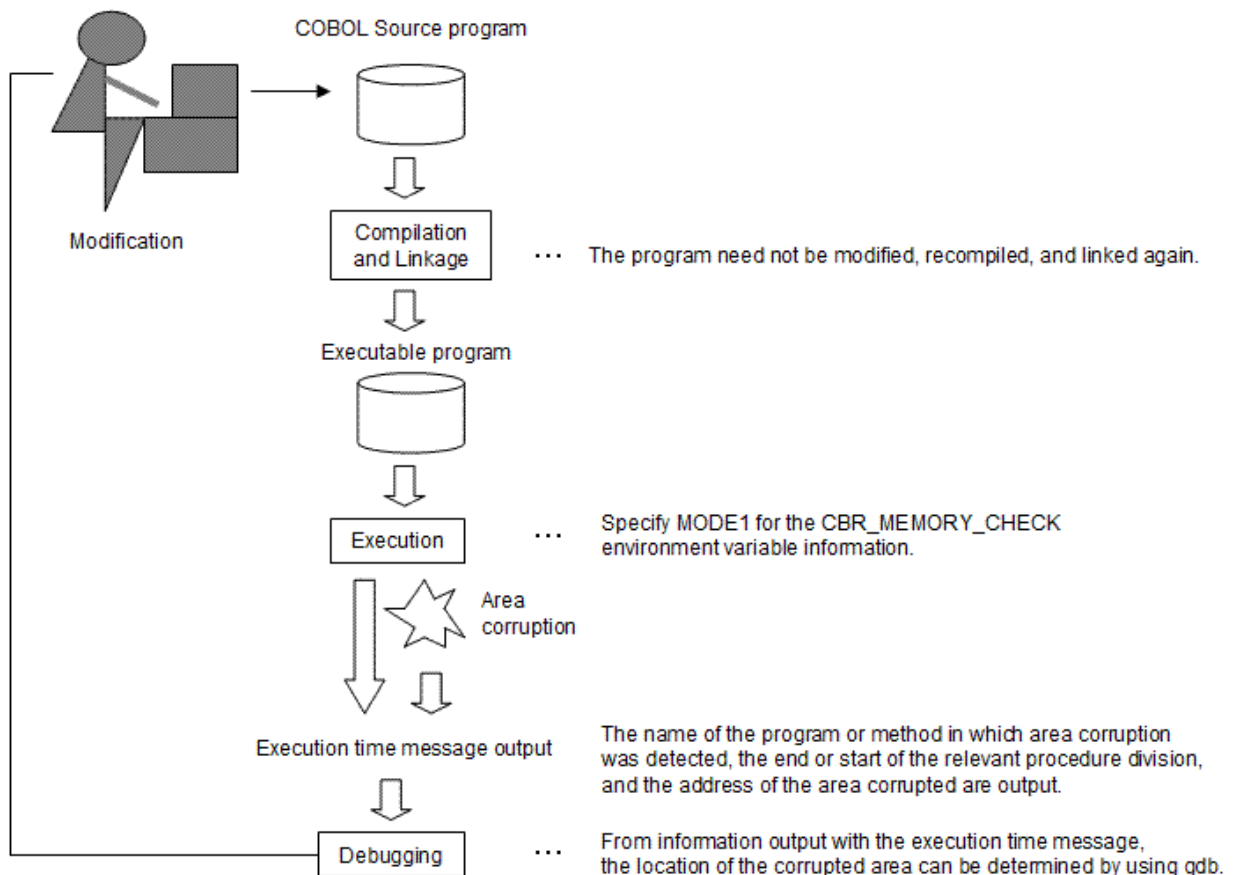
COBOL Source program

Modification

Compilation and Linkage

...

The program need not be modified, recompiled, and linked again.

Executable program

Execution

...

Specify MODE1 for the CBR_MEMORY_CHECK environment variable information.

Area corruption

Execution time message output

The name of the program or method in which area corruption was detected, the end or start of the relevant procedure division, and the address of the area corrupted are output.

Debugging

...

From information output with the execution time message, the location of the corrupted area can be determined by using gdb.